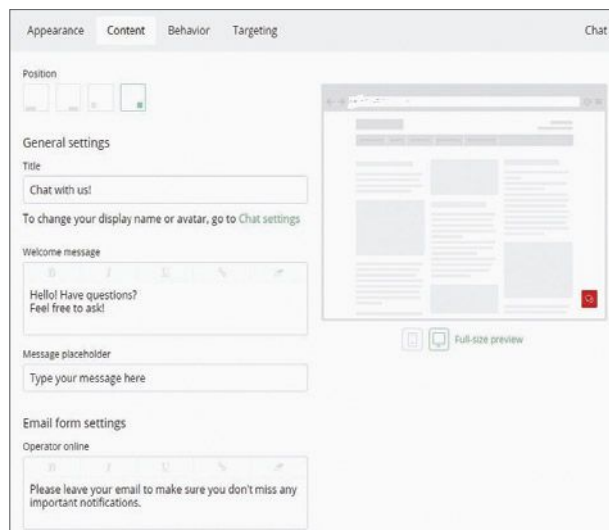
Appearance Content Behavior Targeting

Chat

Position

General settings

Title

Chat with us!

To change your display name or avatar, go to Chat settings

Welcome message

B I U

Hello! Have questions?
Feel free to ask!

Message placeholder

Type your message here

Email form settings

Operator online

B I U

Please leave your email to make sure you don't miss any important notifications.

Full-size preview